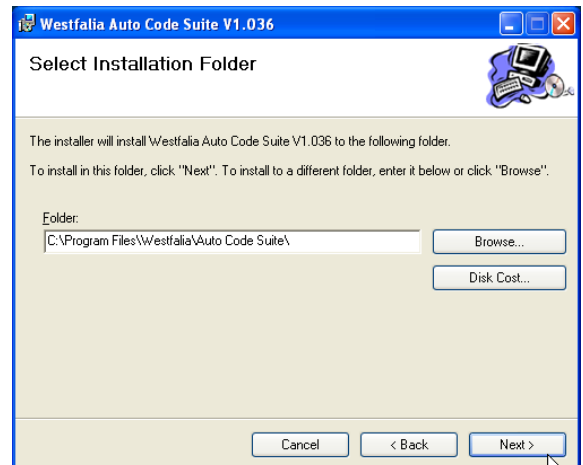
Westfalia Auto Code Suite V1.036

Select Installation Folder

The installer will install Westfalia Auto Code Suite V1.036 to the following folder.

To install in this folder, click "Next". To install to a different folder, enter it below or click "Browse".

Folder:
C:\Program Files\Westfalia\Auto Code Suite\

Browse...

Disk Cost...

Cancel
< Back
Next >